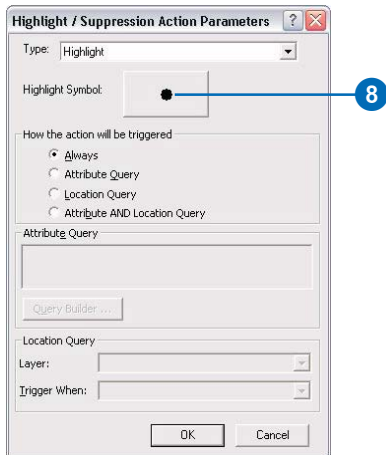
Highlight / Suppression Action Parameters ? X

Type: Highlight

Highlight Symbol:

8

How the action will be triggered

Always

Attribute Query

Location Query

Attribute AND Location Query

Attribute Query

Query Builder ...

Location Query

Layer:

Trigger When:

OK

Cancel